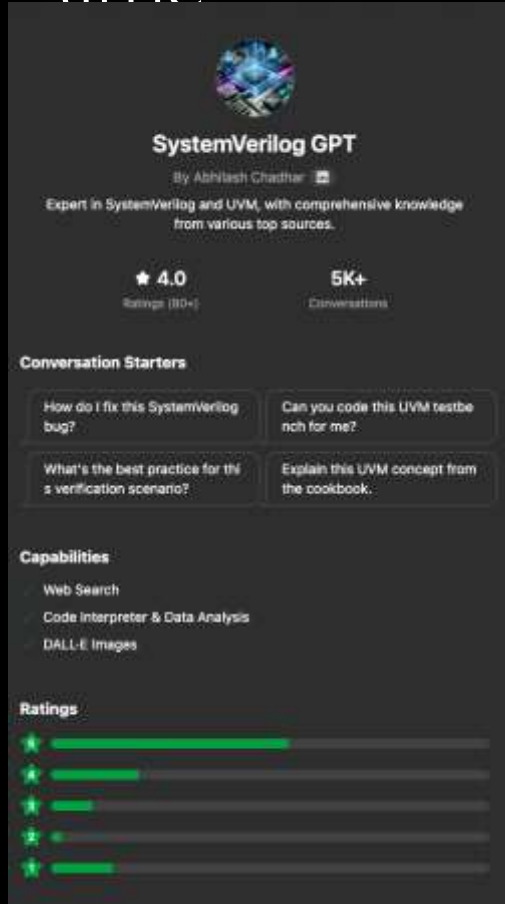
SystemVerilog GPT

By Abhilash Chadhar

Expert in SystemVerilog and UVM, with comprehensive knowledge from various top sources.

★ 4.0
Ratings (80+)

5K+
Conversations

Conversation Starters

How do I fix this SystemVerilog bug?

Can you code this UVM testbench for me?

What's the best practice for this verification scenario?

Explain this UVM concept from the cookbook.

Capabilities

Web Search

Code Interpreter & Data Analysis

DALL·E Images

Ratings

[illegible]
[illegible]
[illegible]
2
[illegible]